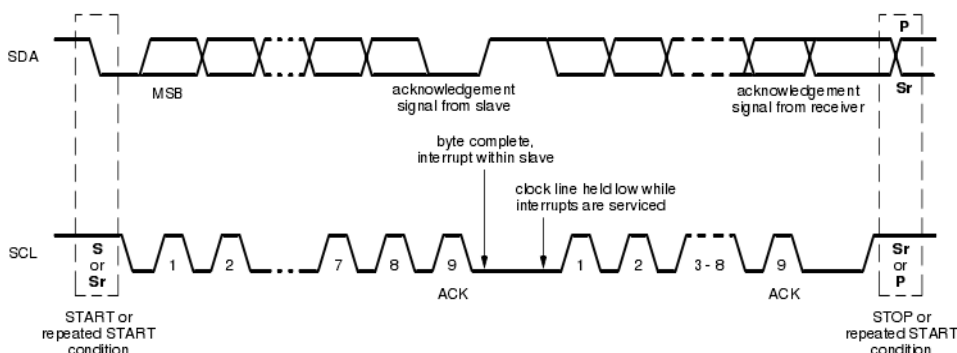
SDA

MSB

acknowledgement signal from slave

acknowledgement signal from receiver

P

Sr

byte complete, interrupt within slave

clock line held low while interrupts are serviced

SCL

S or Sr

1

2

7

8

9

ACK

1

2

3 - 8

9

ACK

Sr or P

START or repeated START condition

STOP or repeated START condition